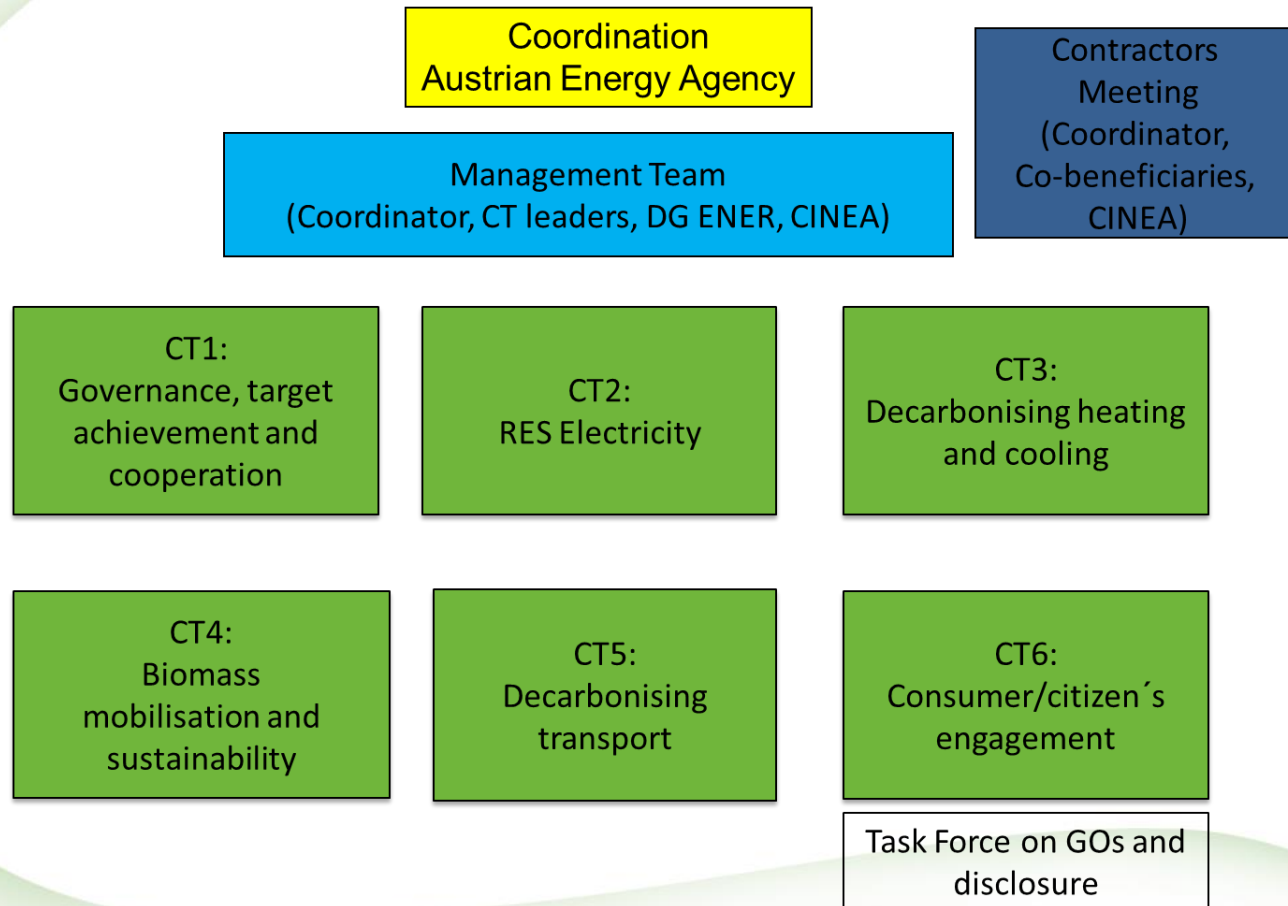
Coordination
Austrian Energy Agency

Contractors Meeting
(Coordinator, Co-beneficiaries, CINEA)

Management Team
(Coordinator, CT leaders, DG ENER, CINEA)

CT1:
Governance, target achievement and cooperation

CT2:
RES Electricity

CT3:
Decarbonising heating and cooling

CT4:
Biomass mobilisation and sustainability

CT5:
Decarbonising transport

CT6:
Consumer/citizen´s engagement

Task Force on GOs and disclosure